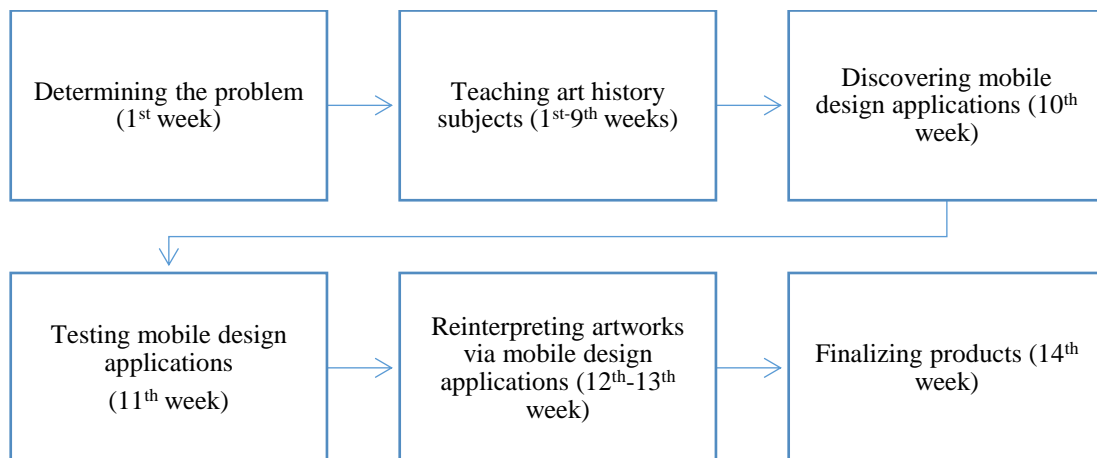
Determining the problem ($1^{st}$ week)

Teaching art history subjects ($1^{st}$-$9^{th}$ weeks)

Discovering mobile design applications ($10^{th}$ week)

Testing mobile design applications

($11^{th}$ week)

Reinterpreting artworks via mobile design applications ($12^{th}$-$13^{th}$ week)

Finalizing products ($14^{th}$ week)